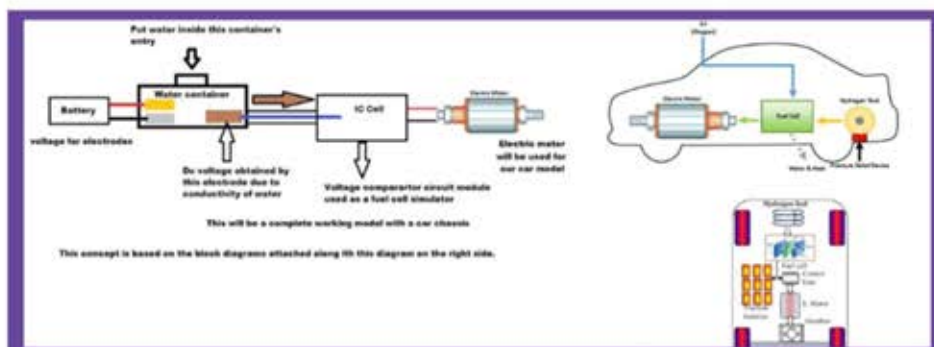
Put water inside this container's entry

Battery

Water container

voltage for electrodes

Dc voltage obtained by this electrode due to conductivity of water

IC Cell

Voltage comparator circuit module used as a fuel cell simulator

Electric Motor

Electric motor will be used for our car model

This will be a complete working model with a car chassis

This concept is based on the block diagrams attached along ith this diagram on the right side.

Air (Oxygen)

Electric Motor

Fuel cell

Hydrogen Tank

Water & Heat

Pressure Relief Device

Hydrogen tank

Fuel cell

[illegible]

E. Motor

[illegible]